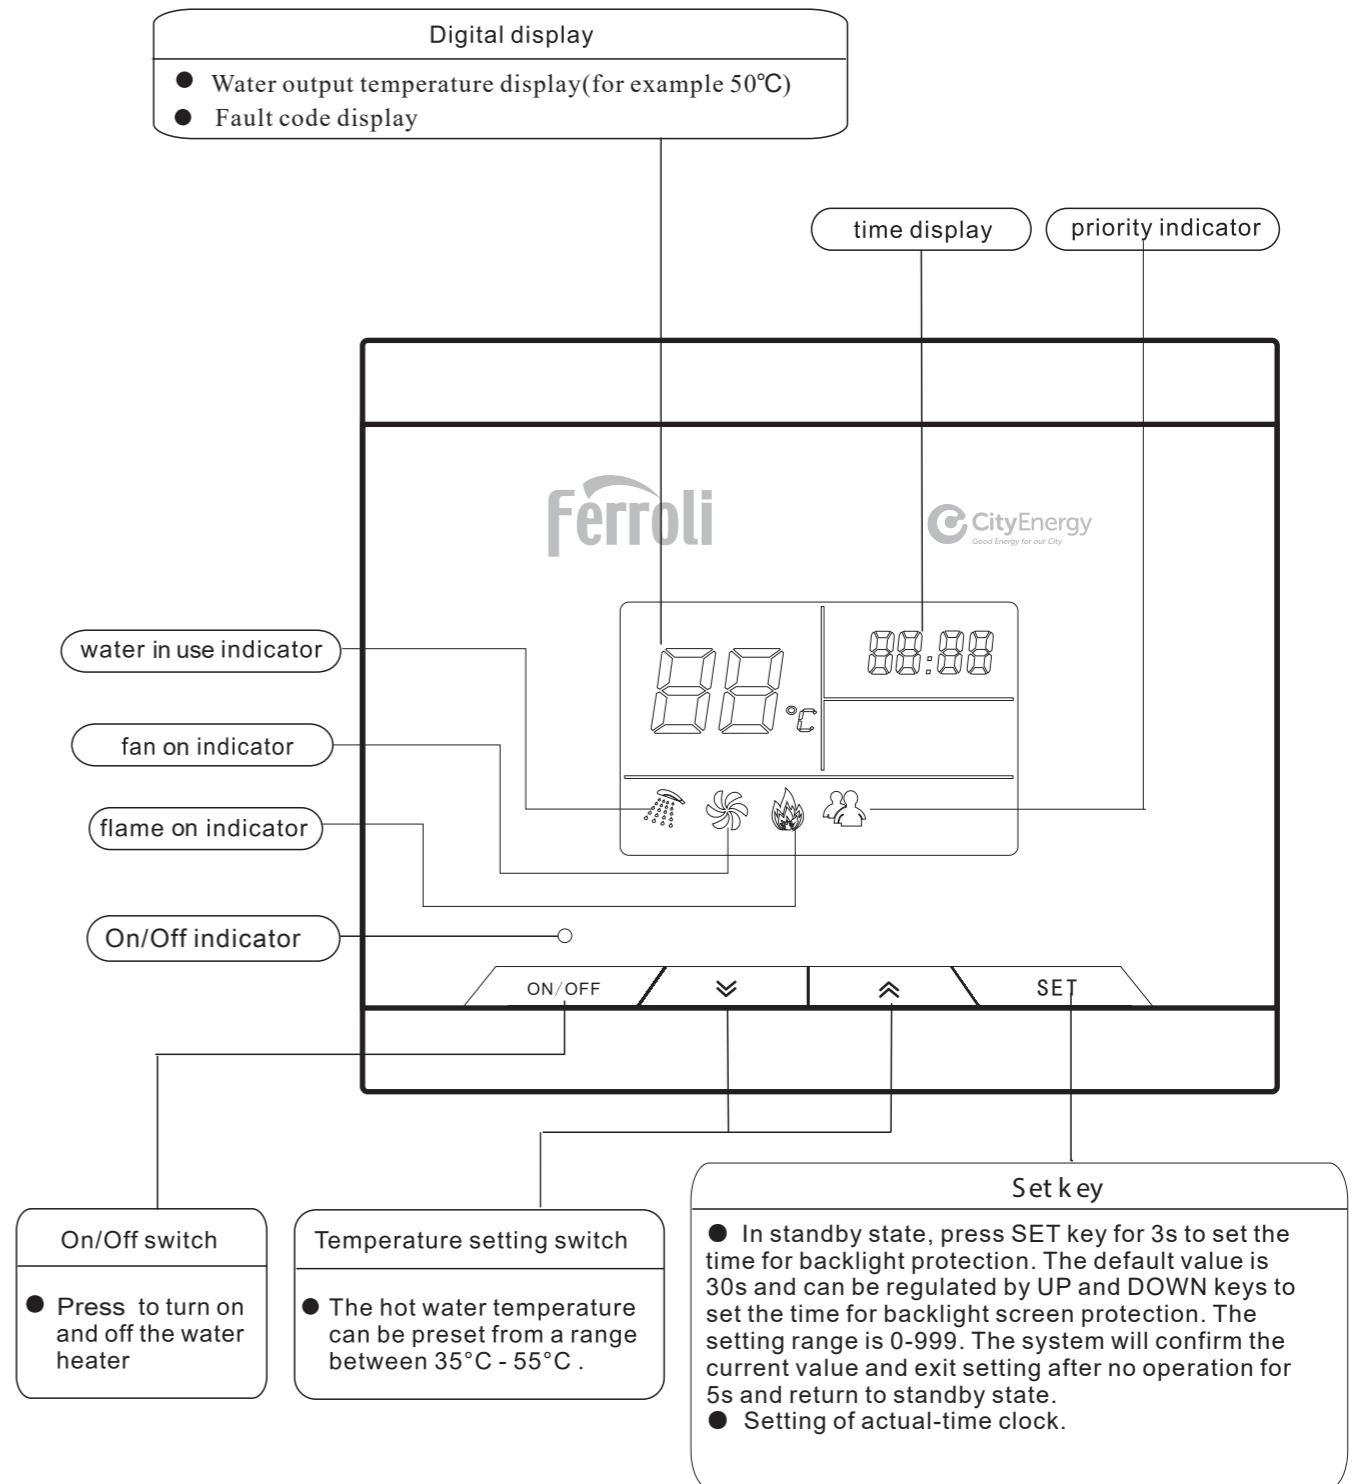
Digital display

● Water output temperature display(for example 50℃)
● Fault code display

time display

priority indicator

Ferroli

CityEnergy
Good Energy for our City

water in use indicator

88:88

88℃

fan on indicator

flame on indicator

On/Off indicator

ON/OFF

SET

Set key

● In standby state, press SET key for 3s to set the time for backlight protection. The default value is 30s and can be regulated by UP and DOWN keys to set the time for backlight screen protection. The setting range is 0-999. The system will confirm the current value and exit setting after no operation for 5s and return to standby state.
● Setting of actual-time clock.

On/Off switch

● Press to turn on and off the water heater

Temperature setting switch

● The hot water temperature can be preset from a range between 35°C - 55°C .